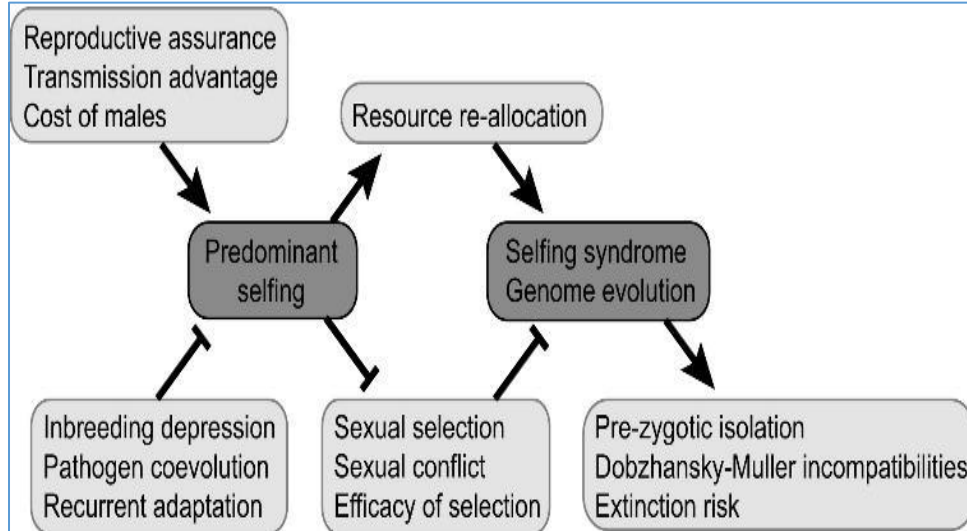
Reproductive assurance
Transmission advantage
Cost of males

Resource re-allocation

Predominant selfing

Selfing syndrome
Genome evolution

Inbreeding depression
Pathogen coevolution
Recurrent adaptation

Sexual selection
Sexual conflict
Efficacy of selection

Pre-zygotic isolation
Dobzhansky-Muller incompatibilities
Extinction risk